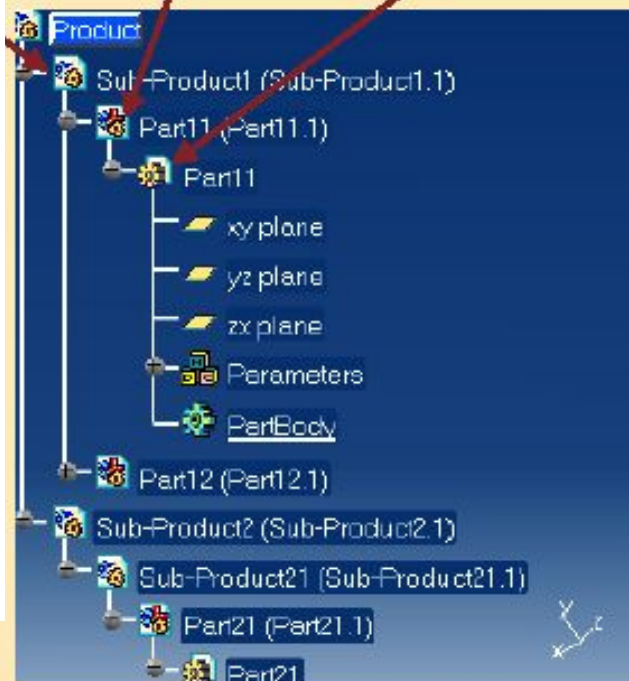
Product
Sub-Product1 (Sub-Product1.1)
Part11 (Part11.1)
Part11
xy plane
yz plane
zx plane
Parameters
PartBody
Part12 (Part12.1)
Sub-Product2 (Sub-Product2.1)
Sub-Product21 (Sub-Product21.1)
Part21 (Part21.1)
Part21
y
z
x